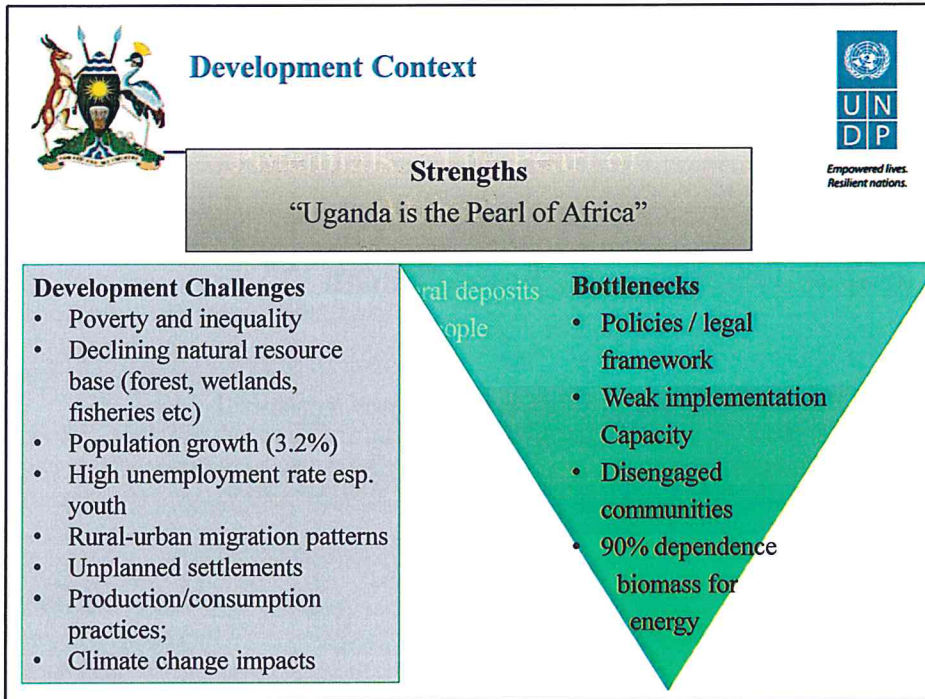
Development Context

U N D P

Empowered lives. Resilient nations.

Strengths
"Uganda is the Pearl of Africa"

Development Challenges
- Poverty and inequality
- Declining natural resource base (forest, wetlands, fisheries etc)
- Population growth (3.2%)
- High unemployment rate esp. youth
- Rural-urban migration patterns
- Unplanned settlements
- Production/consumption practices;
- Climate change impacts

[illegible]ral deposits
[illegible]ople

Bottlenecks
- Policies / legal framework
- Weak implementation Capacity
- Disengaged communities
- 90% dependence biomass for energy